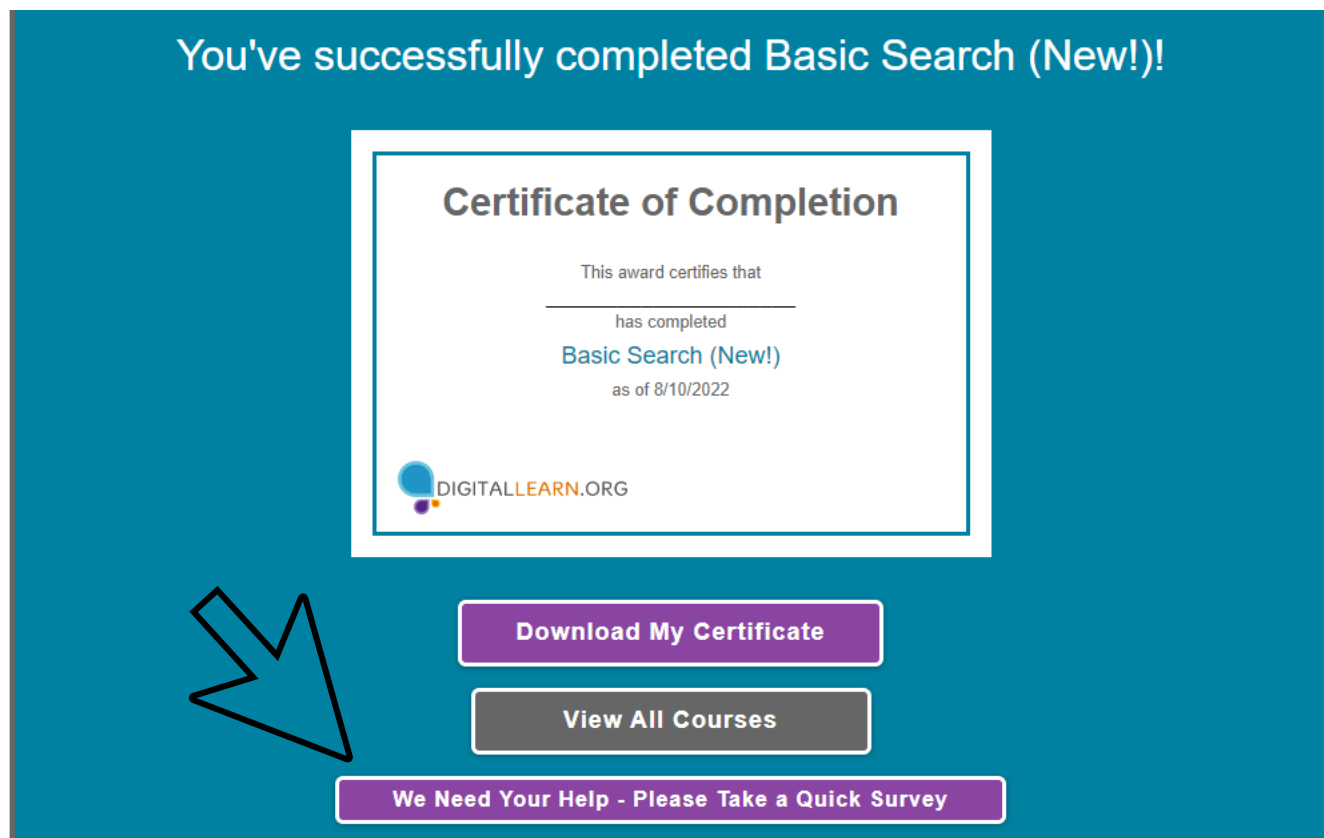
You've successfully completed Basic Search (New!)!

Certificate of Completion

This award certifies that

___________________________

has completed

Basic Search (New!)

as of 8/10/2022

DIGITALLEARN.ORG

Download My Certificate

View All Courses

We Need Your Help - Please Take a Quick Survey